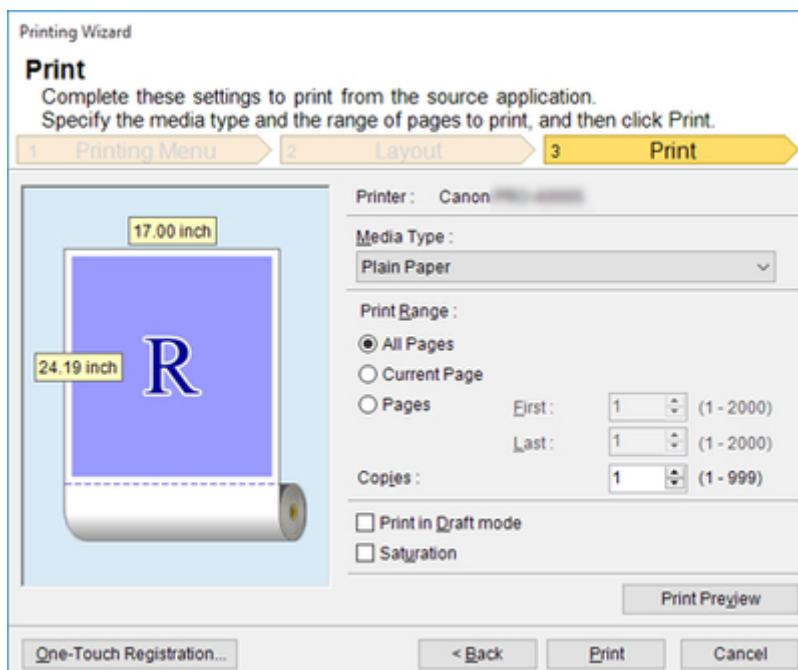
Printing Wizard

Print

Complete these settings to print from the source application.
Specify the media type and the range of pages to print, and then click Print.

1 Printing Menu
2 Layout
3 Print

17.00 inch
24.19 inch
R

Printer : Canon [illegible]

Media Type :
Plain Paper

Print Range :
All Pages
Current Page
Pages
First : 1 (1 - 2000)
Last : 1 (1 - 2000)
Copies : 1 (1 - 999)

Print in Draft mode
Saturation

Print Preview

One-Touch Registration...
< Back
Print
Cancel